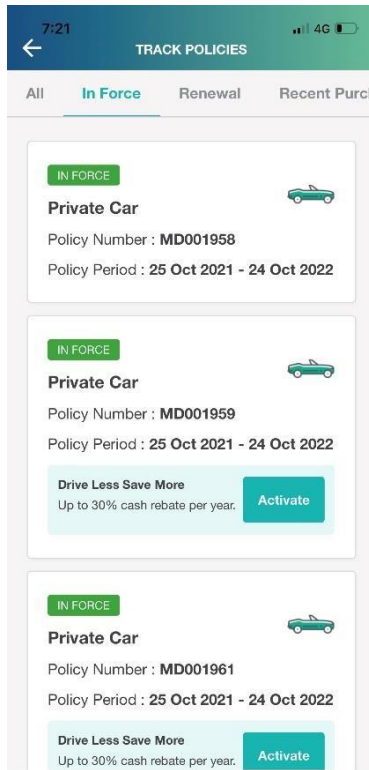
7:21
4G

TRACK POLICIES

All
In Force
Renewal
Recent Purc

IN FORCE
Private Car
Policy Number : MD001958
Policy Period : 25 Oct 2021 - 24 Oct 2022

IN FORCE
Private Car
Policy Number : MD001959
Policy Period : 25 Oct 2021 - 24 Oct 2022
Drive Less Save More
Up to 30% cash rebate per year.
Activate

IN FORCE
Private Car
Policy Number : MD001961
Policy Period : 25 Oct 2021 - 24 Oct 2022
Drive Less Save More
Up to 30% cash rebate per year.
Activate